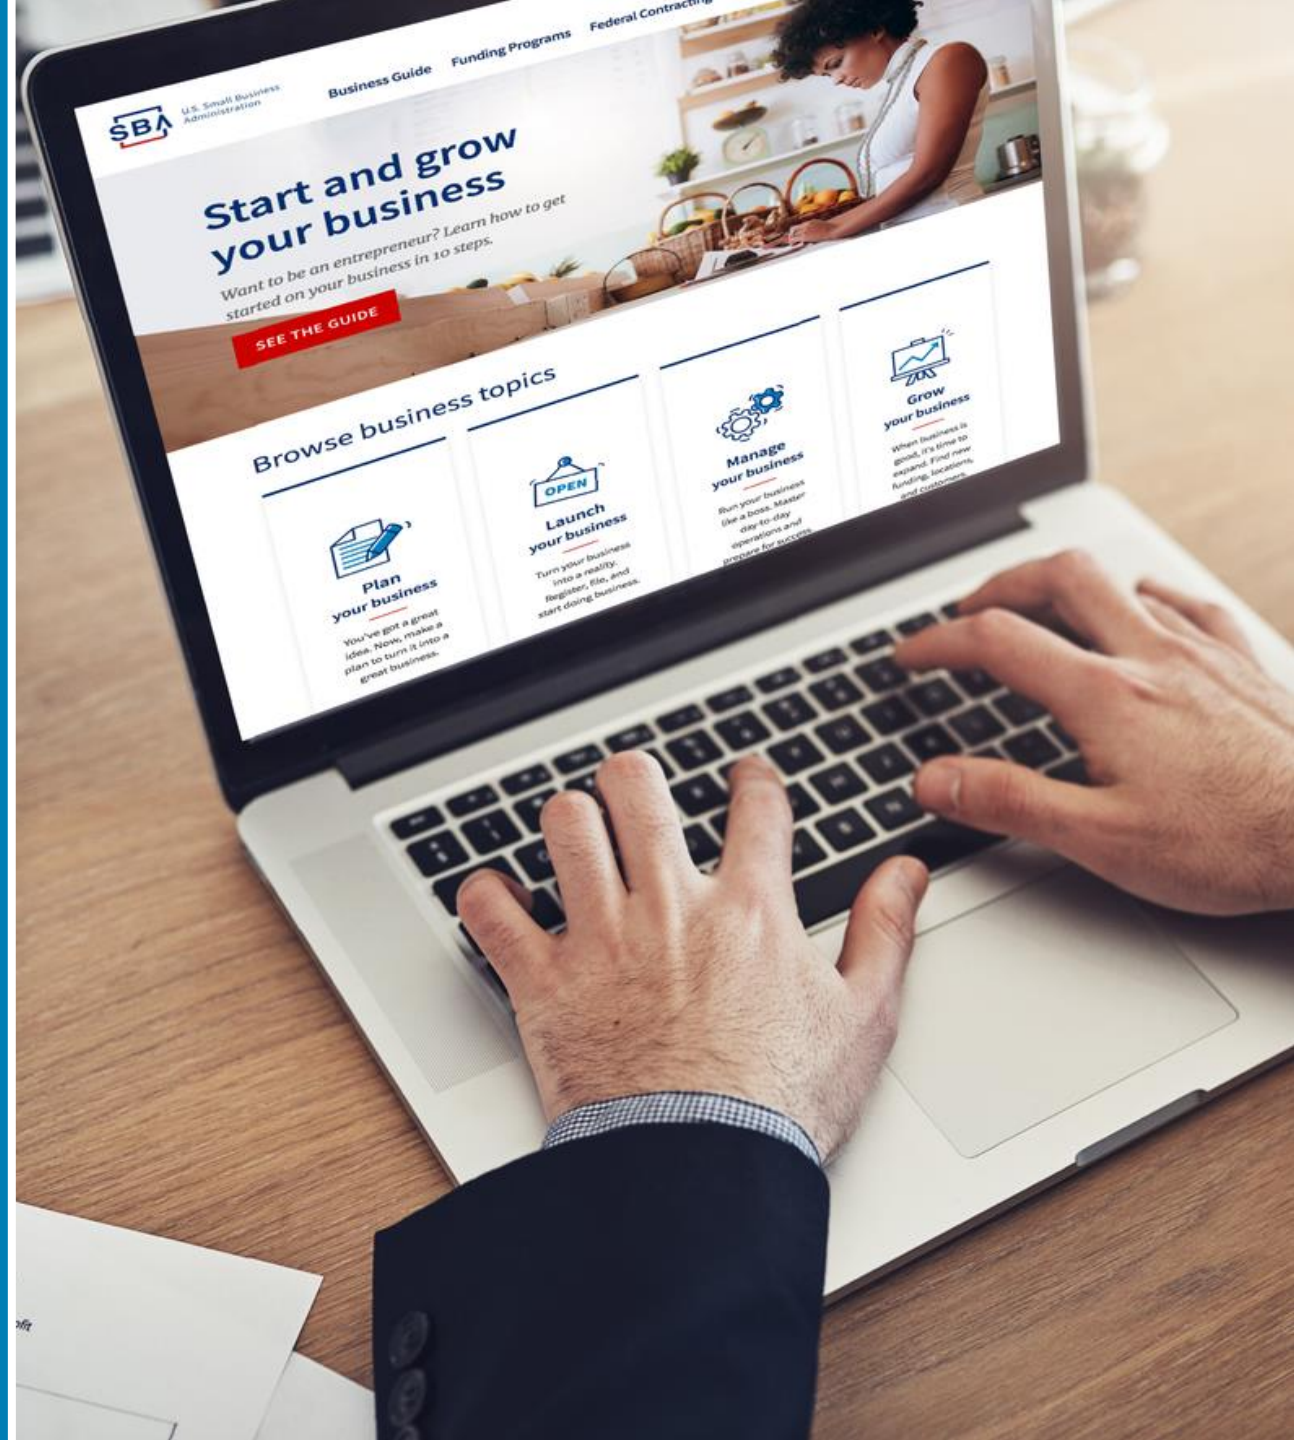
SBA U.S. Small Business Administration

Business Guide Funding Programs Federal Contracting

Start and grow your business

Want to be an entrepreneur? Learn how to get started on your business in 10 steps.

SEE THE GUIDE

Browse business topics

Plan your business
You've got a great idea. Now, make a plan to turn it into a great business.

OPEN
Launch your business
Turn your business into a reality. Register, file, and start doing business.

Manage your business
Run your business like a boss. Master day-to-day operations and prepare for success.

Grow your business
When business is good, it's time to expand. Find new funding, locations, and customers.

ofit